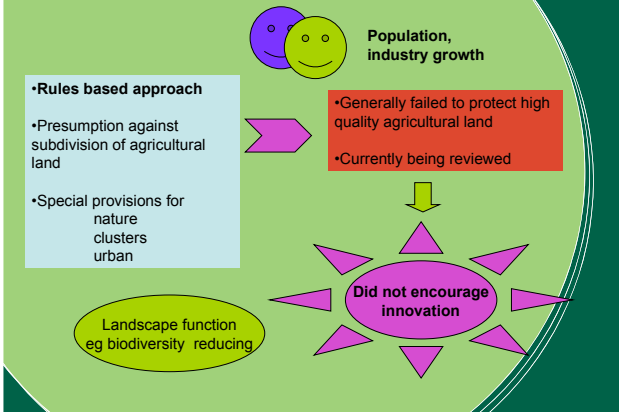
Population, industry growth

•Rules based approach

•Presumption against subdivision of agricultural land

•Special provisions for
nature
clusters
urban

•Generally failed to protect high quality agricultural land

•Currently being reviewed

Did not encourage innovation

Landscape function eg biodiversity reducing